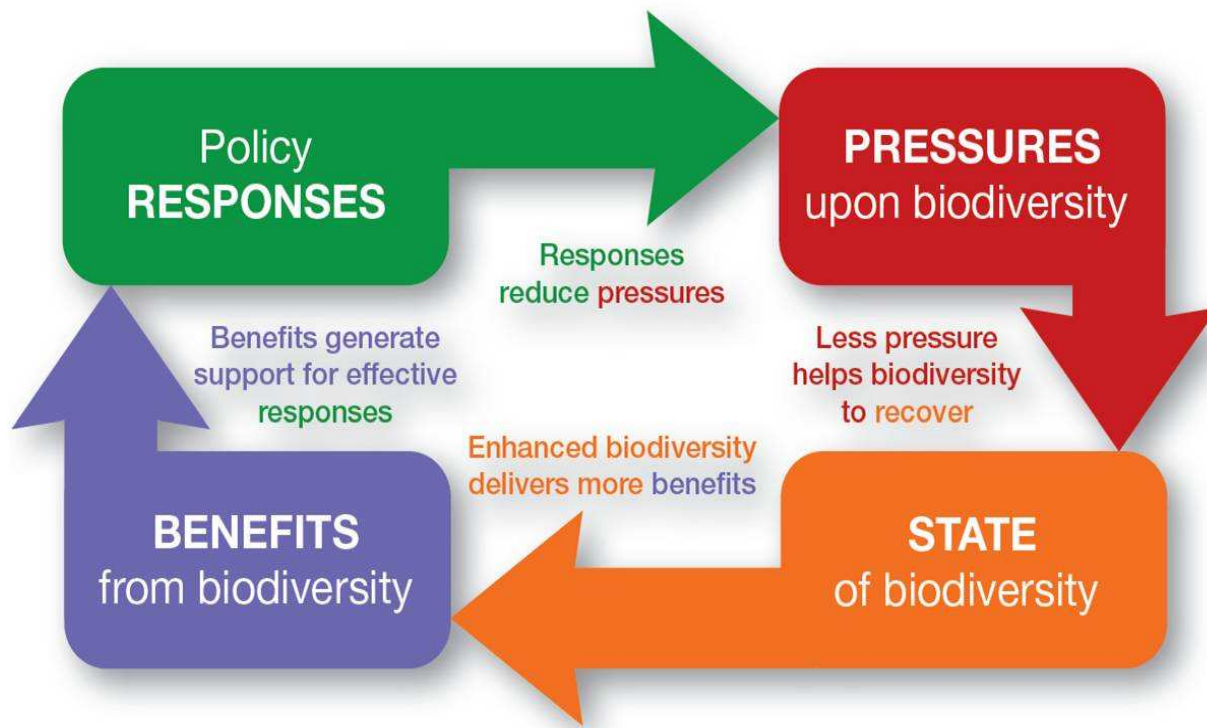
Policy RESPONSES

PRESSURES upon biodiversity

Responses reduce pressures

Less pressure helps biodiversity to recover

Benefits generate support for effective responses

Enhanced biodiversity delivers more benefits

BENEFITS from biodiversity

STATE of biodiversity